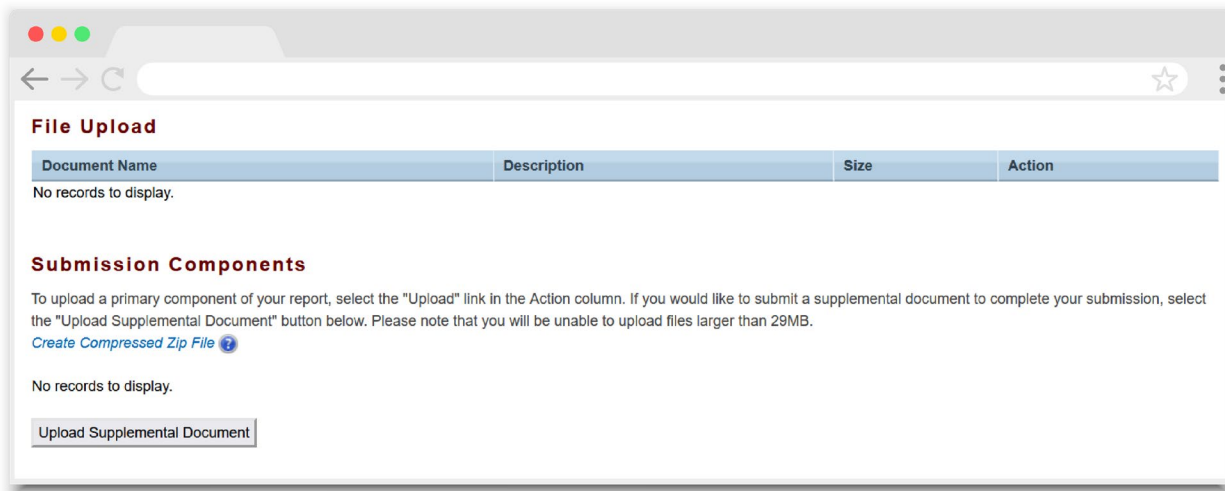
File Upload

| Document Name | Description | Size | Action |
|---|---|---|---|

No records to display.

Submission Components

To upload a primary component of your report, select the "Upload" link in the Action column. If you would like to submit a supplemental document to complete your submission, select the "Upload Supplemental Document" button below. Please note that you will be unable to upload files larger than 29MB.

Create Compressed Zip File

No records to display.

Upload Supplemental Document